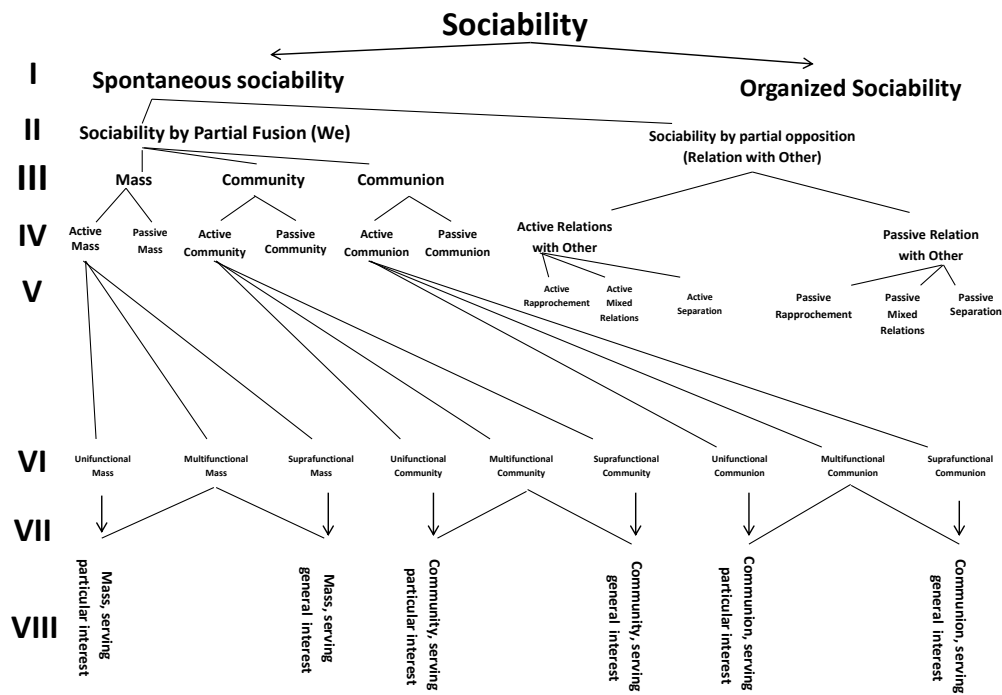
Sociability

I
Spontaneous sociability
Organized Sociability

II
Sociability by Partial Fusion (We)
Sociability by partial opposition (Relation with Other)

III
Mass
Community
Communion

IV
Active Mass
Passive Mass
Active Community
Passive Community
Active Communion
Passive Communion
Active Relations with Other
Passive Relation with Other

V
Active Rapprochement
Active Mixed Relations
Active Separation
Passive Rapprochement
Passive Mixed Relations
Passive Separation

VI
Unifunctional Mass
Multifunctional Mass
Suprafunctional Mass
Unifunctional Community
Multifunctional Community
Suprafunctional Community
Unifunctional Communion
Multifunctional Communion
Suprafunctional Communion

VII

VIII
Mass, serving particular interest
Mass, serving general interest
Community, serving particular interest
Community, serving general interest
Communion, serving particular interest
Communion, serving general interest